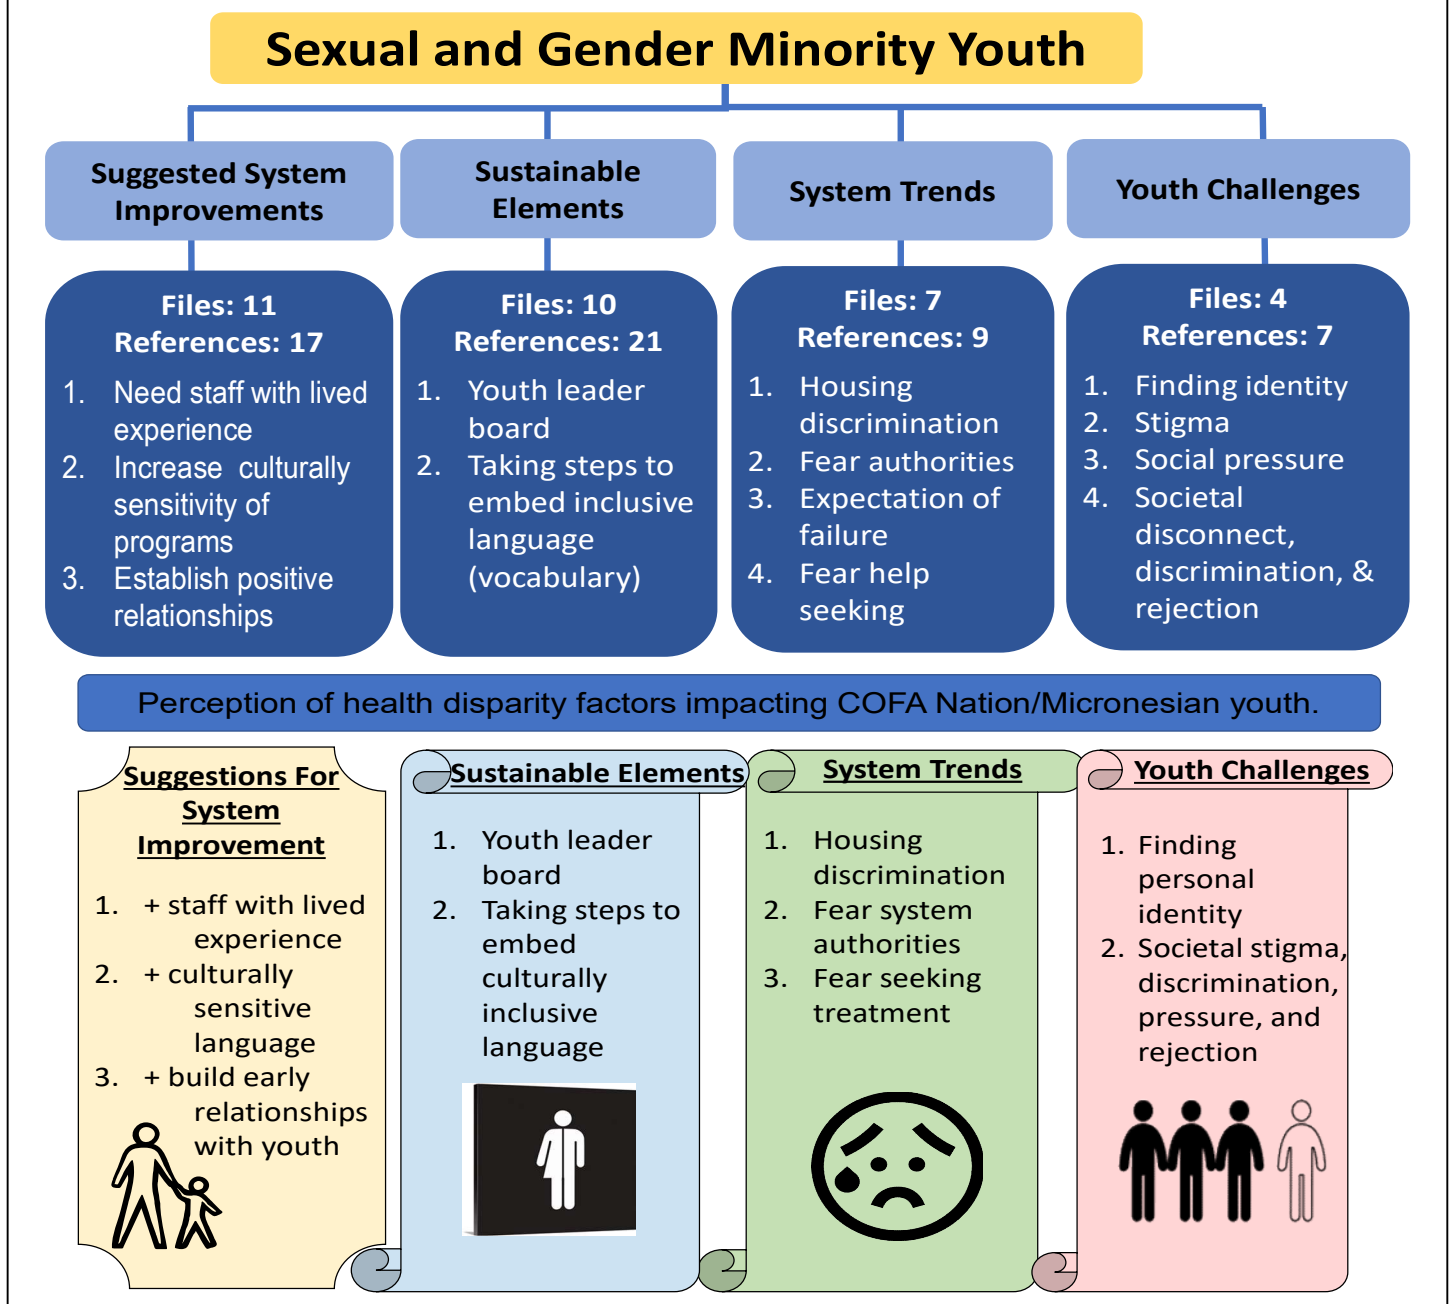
Sexual and Gender Minority Youth

Suggested System Improvements

Files: 11
References: 17

1. Need staff with lived experience
2. Increase culturally sensitivity of programs
3. Establish positive relationships

Sustainable Elements

Files: 10
References: 21

1. Youth leader board
2. Taking steps to embed inclusive language (vocabulary)

System Trends

Files: 7
References: 9

1. Housing discrimination
2. Fear authorities
3. Expectation of failure
4. Fear help seeking

Youth Challenges

Files: 4
References: 7

1. Finding identity
2. Stigma
3. Social pressure
4. Societal disconnect, discrimination, & rejection

Perception of health disparity factors impacting COFA Nation/Micronesian youth.

Suggestions For System Improvement

1. + staff with lived experience
2. + culturally sensitive language
3. + build early relationships with youth

Sustainable Elements

1. Youth leader board
2. Taking steps to embed culturally inclusive language

System Trends

1. Housing discrimination
2. Fear system authorities
3. Fear seeking treatment

Youth Challenges

1. Finding personal identity
2. Societal stigma, discrimination, pressure, and rejection